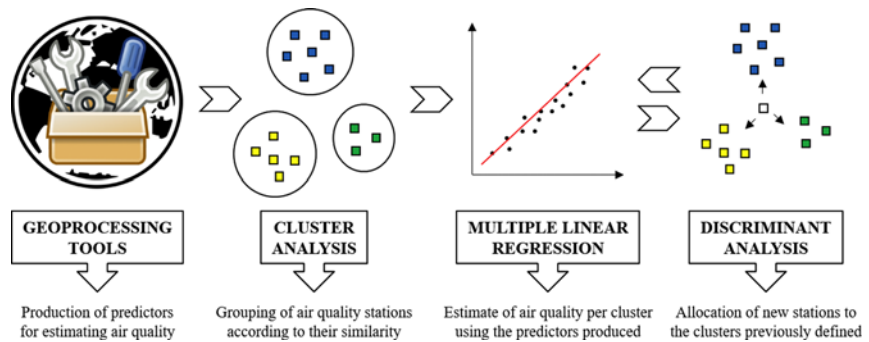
GEOPROCESSING TOOLS

Production of predictors for estimating air quality

CLUSTER ANALYSIS

Grouping of air quality stations according to their similarity

MULTIPLE LINEAR REGRESSION

Estimate of air quality per cluster using the predictors produced

DISCRIMINANT ANALYSIS

Allocation of new stations to the clusters previously defined